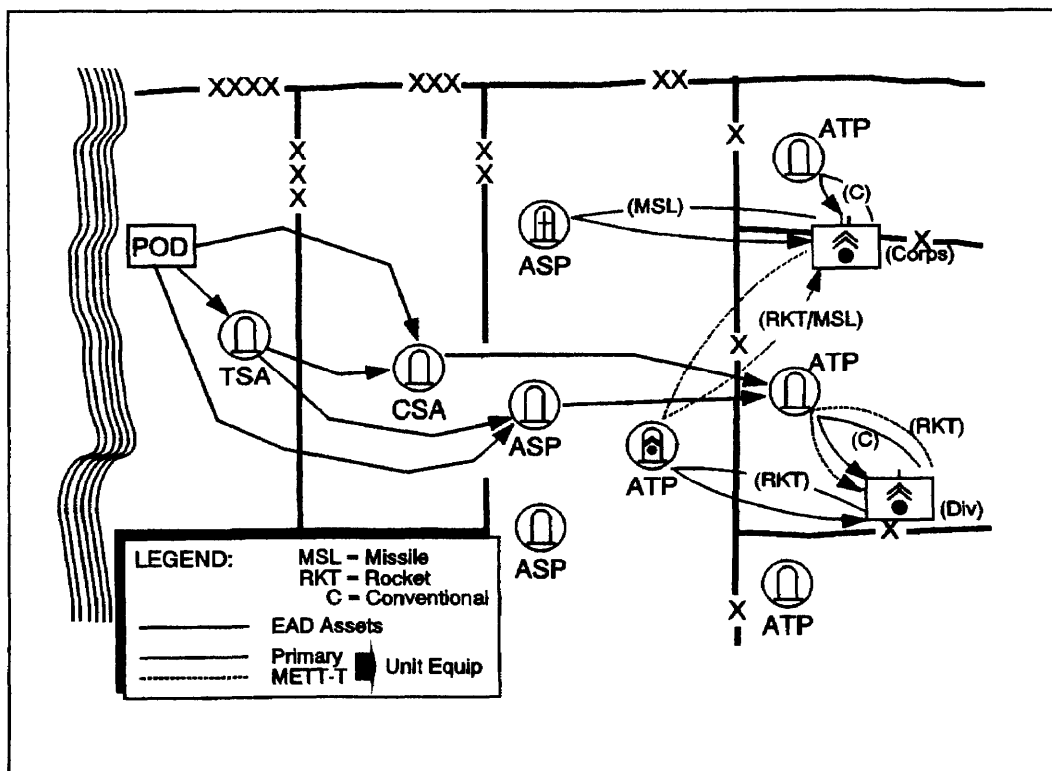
XXXX
XXX
XX
X
XXX
XX
ATP
(C)
(MSL)
ASP
X
(Corps)
POD
(RKT/MSL)
X
ATP
TSA
CSA
ASP
(RKT)
(C)
ATP
(RKT)
(Div)
X
LEGEND: MSL = Missile
RKT = Rocket
C = Conventional
ASP
EAD Assets
Primary
METT-T
Unit Equip
X
ATP